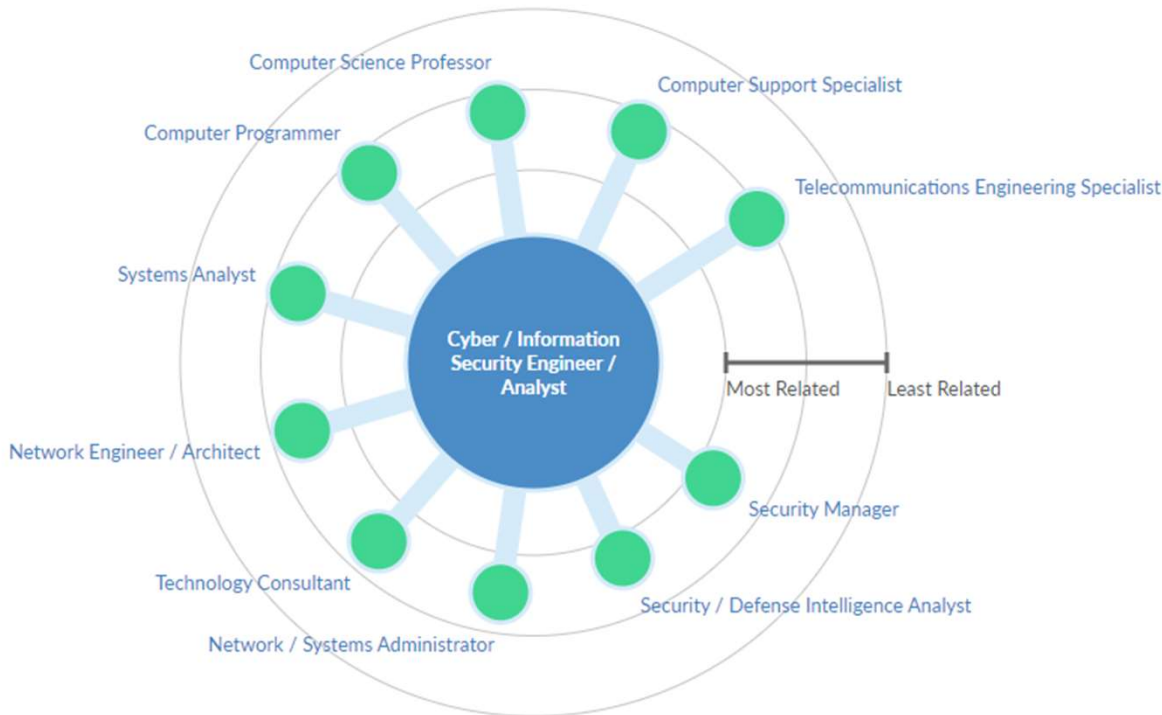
Computer Science Professor

Computer Support Specialist

Computer Programmer

Telecommunications Engineering Specialist

Systems Analyst

Cyber / Information Security Engineer / Analyst

Most Related

Least Related

Network Engineer / Architect

Security Manager

Technology Consultant

Security / Defense Intelligence Analyst

Network / Systems Administrator